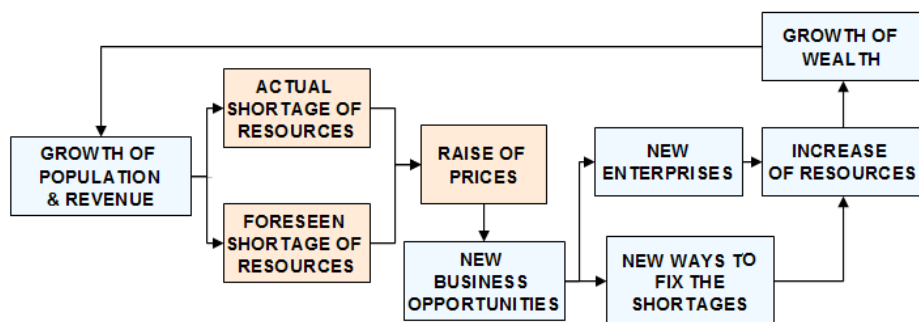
GROWTH OF WEALTH

GROWTH OF POPULATION & REVENUE

ACTUAL SHORTAGE OF RESOURCES

FORESEEN SHORTAGE OF RESOURCES

RAISE OF PRICES

NEW BUSINESS OPPORTUNITIES

NEW ENTERPRISES

NEW WAYS TO FIX THE SHORTAGES

INCREASE OF RESOURCES